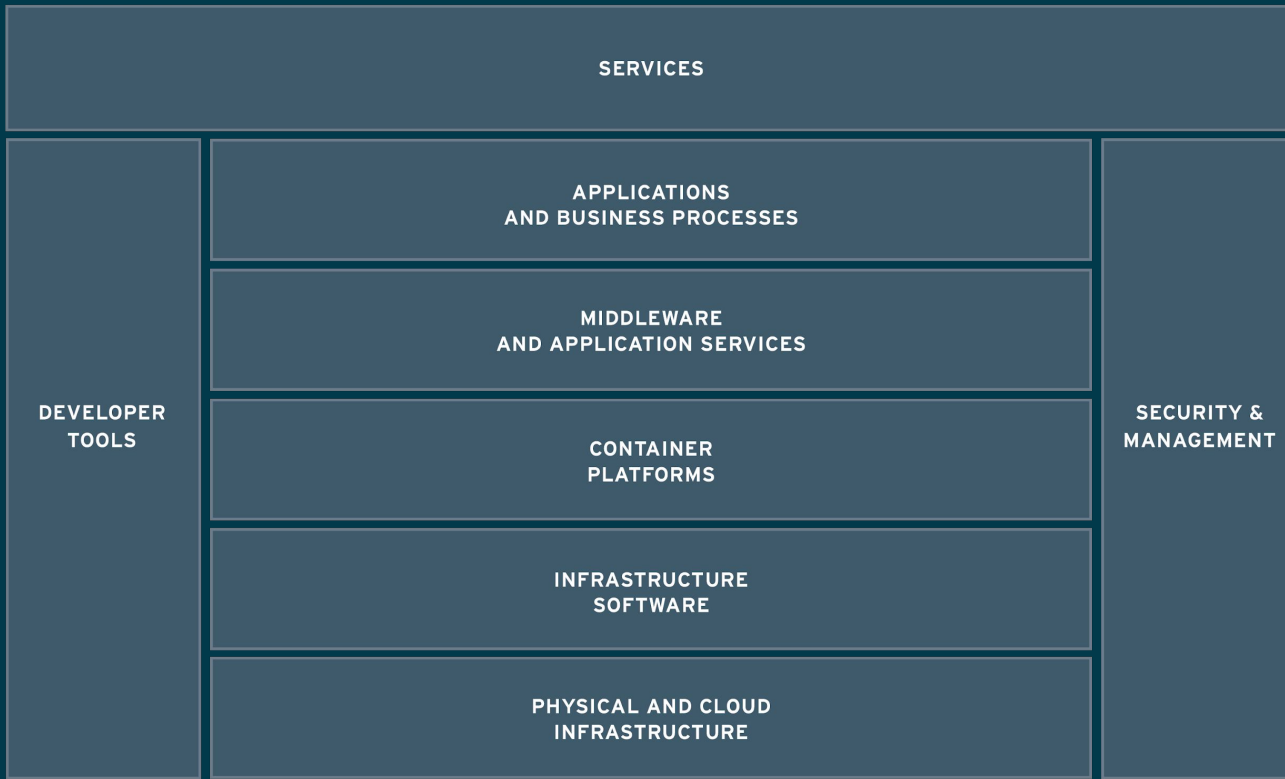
SERVICES

DEVELOPER TOOLS

APPLICATIONS AND BUSINESS PROCESSES

MIDDLEWARE AND APPLICATION SERVICES

CONTAINER PLATFORMS

INFRASTRUCTURE SOFTWARE

PHYSICAL AND CLOUD INFRASTRUCTURE

SECURITY & MANAGEMENT